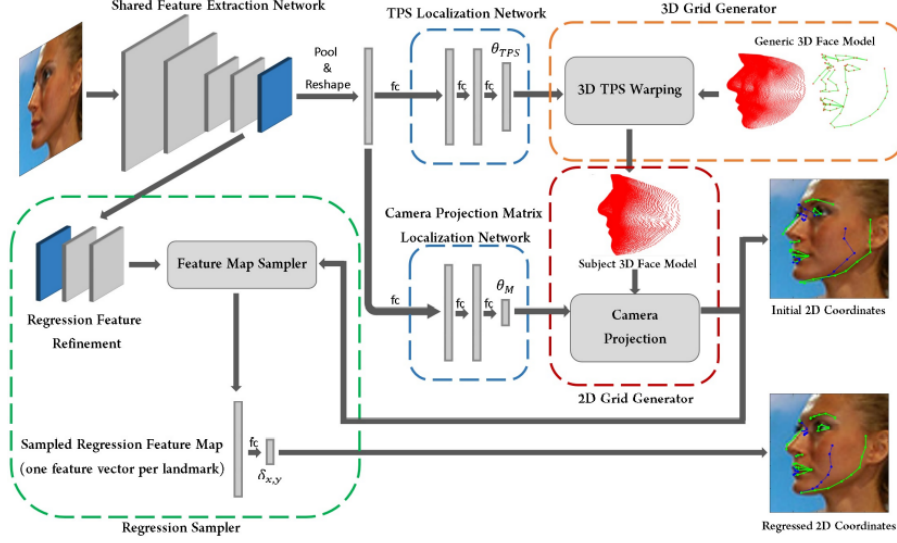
Shared Feature Extraction Network

TPS Localization Network

3D Grid Generator

Pool & Reshape

fc

fc

fc

$\theta_{TPS}$

3D TPS Warping

Generic 3D Face Model

Camera Projection Matrix Localization Network

Subject 3D Face Model

Feature Map Sampler

fc

fc

fc

$\theta_M$

Camera Projection

Initial 2D Coordinates

Regression Feature Refinement

2D Grid Generator

Sampled Regression Feature Map (one feature vector per landmark)

fc

$\delta_{x,y}$

Regression Sampler

Regressed 2D Coordinates